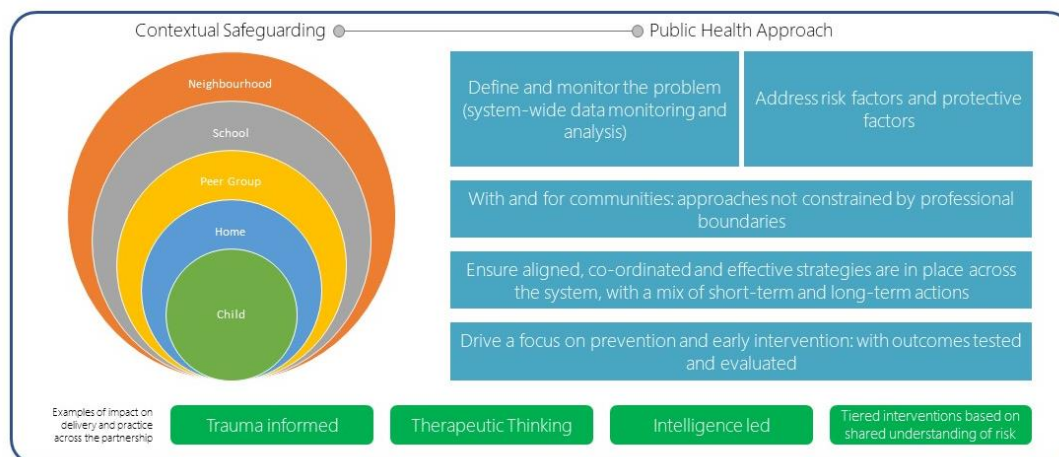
Contextual Safeguarding

Public Health Approach

Neighbourhood

School

Peer Group

Home

Child

Define and monitor the problem (system-wide data monitoring and analysis)

Address risk factors and protective factors

With and for communities: approaches not constrained by professional boundaries

Ensure aligned, co-ordinated and effective strategies are in place across the system, with a mix of short-term and long-term actions

Drive a focus on prevention and early intervention: with outcomes tested and evaluated

Examples of impact on delivery and practice across the partnership

Trauma informed

Therapeutic Thinking

Intelligence led

Tiered interventions based on shared understanding of risk